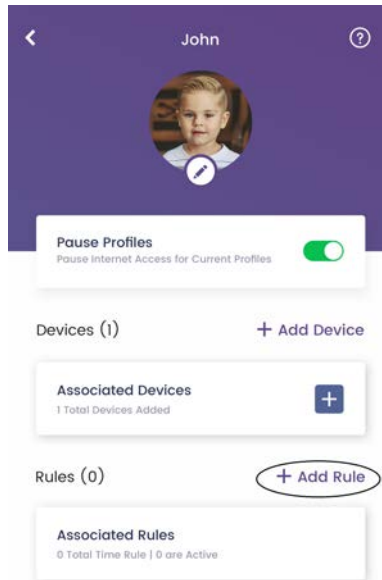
John

Pause Profiles
Pause Internet Access for Current Profiles

Devices (1)
+ Add Device

Associated Devices
1 Total Devices Added

Rules (0)
+ Add Rule

Associated Rules
0 Total Time Rule | 0 are Active